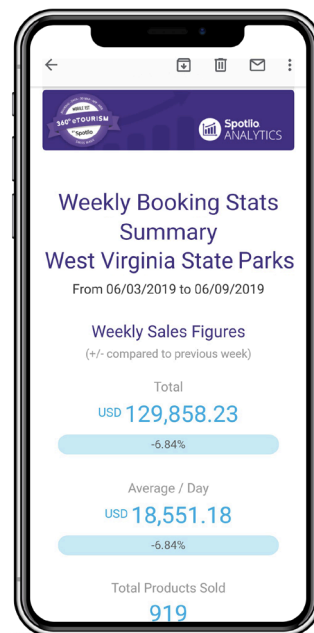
360° eTOURISM by Spotlio

Spotlio ANALYTICS

Weekly Booking Stats Summary West Virginia State Parks

From 06/03/2019 to 06/09/2019

Weekly Sales Figures

(+/- compared to previous week)

Total

USD 129,858.23

-6.84%

Average / Day

USD 18,551.18

-6.84%

Total Products Sold

919